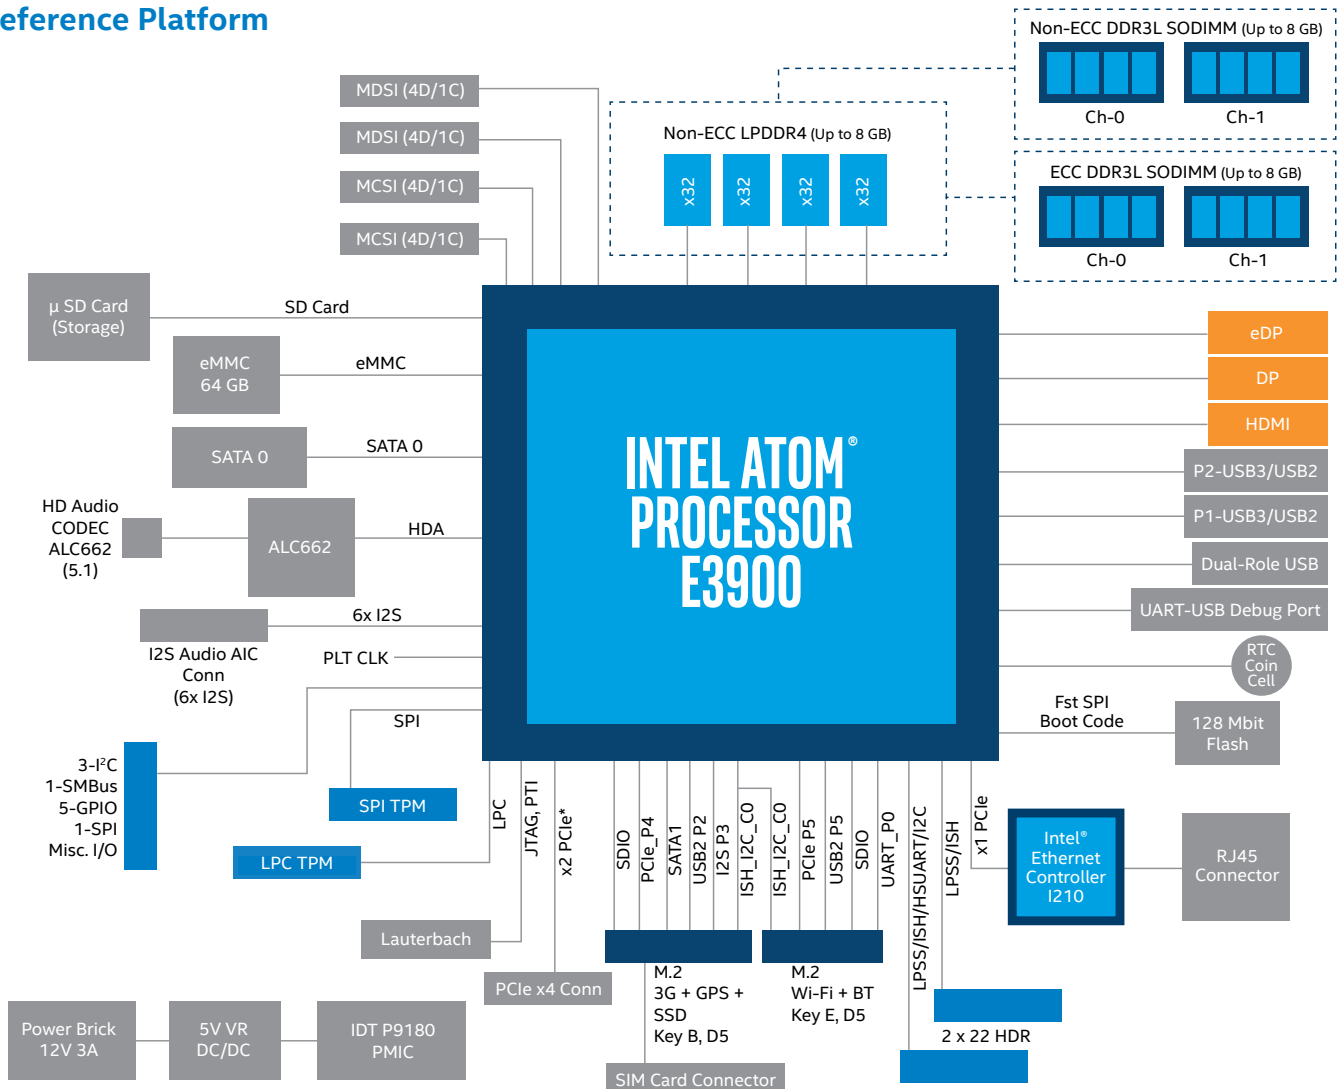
eference Platform

Non-ECC DDR3L SODIMM (Up to 8 GB)
Ch-0
Ch-1

ECC DDR3L SODIMM (Up to 8 GB)
Ch-0
Ch-1

Non-ECC LPDDR4 (Up to 8 GB)
x32 x32 x32 x32

MDSI (4D/1C)
MDSI (4D/1C)
MCSI (4D/1C)
MCSI (4D/1C)

µ SD Card (Storage)
SD Card
eMMC 64 GB
eMMC
SATA 0
SATA 0
HD Audio CODEC ALC662 (5.1)
ALC662
HDA
6x I2S
I2S Audio AIC Conn (6x I2S)
PLT CLK
SPI
3-I²C
1-SMBus
5-GPIO
1-SPI
Misc. I/O
SPI TPM
LPC TPM
Lauterbach
PCIe x4 Conn
LPC
JTAG, PTI
x2 PCIe*

INTEL ATOM® PROCESSOR E3900

eDP
DP
HDMI
P2-USB3/USB2
P1-USB3/USB2
Dual-Role USB
UART-USB Debug Port
RTC Coin Cell
Fst SPI Boot Code
128 Mbit Flash
Intel® Ethernet Controller I210
RJ45 Connector

SDIO
PCIe_P4
SATA1
USB2 P2
I2S P3
ISH_I2C_C0
ISH_I2C_C0
PCIe P5
USB2 P5
SDIO
UART_P0
LPSS/ISH/HSUART/I2C
LPSS/ISH
x1 PCIe

M.2
3G + GPS + SSD
Key B, D5
M.2
Wi-Fi + BT
Key E, D5
2 x 22 HDR

Power Brick 12V 3A
5V VR DC/DC
IDT P9180 PMIC
SIM Card Connector